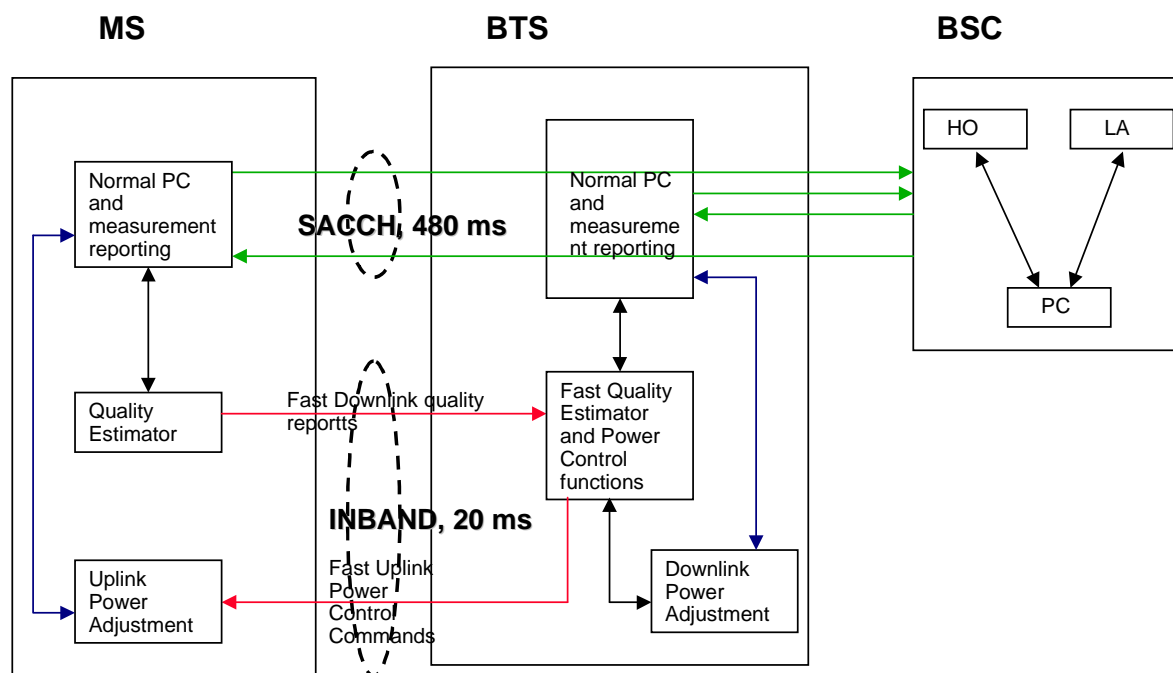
MS

BTS

BSC

HO

LA

PC

Normal PC and measurement reporting

SACCH, 480 ms

Normal PC and measurement reporting

Quality Estimator

Fast Downlink quality reportts

Fast Quality Estimator and Power Control functions

INBAND, 20 ms

Uplink Power Adjustment

Fast Uplink Power Control Commands

Downlink Power Adjustment